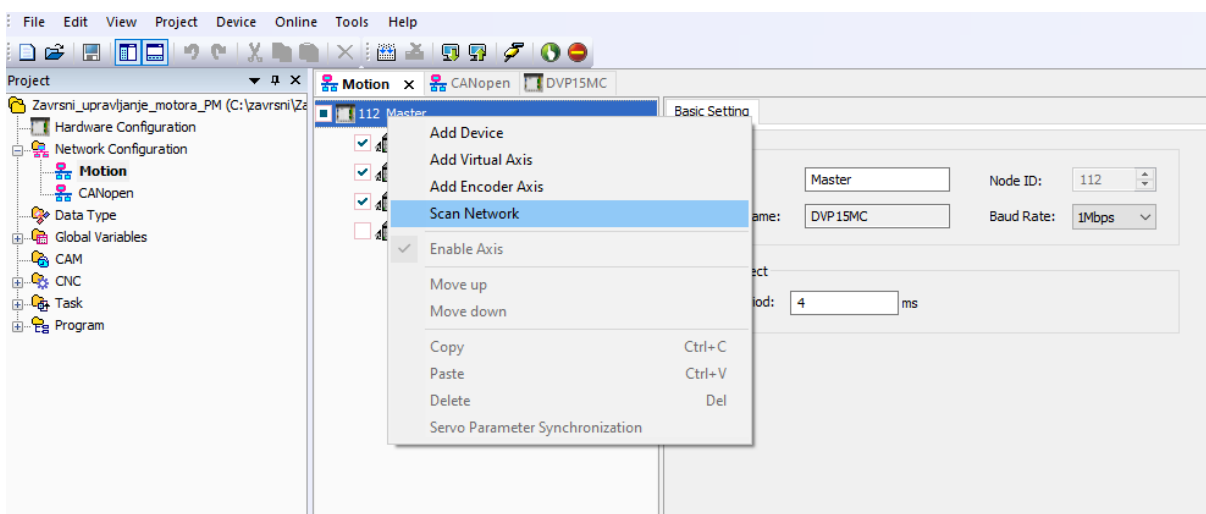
File Edit View Project Device Online Tools Help

Project

Zavrsni_upravljanje_motora_PM (C:\zavrsni\Za
Hardware Configuration
Network Configuration
Motion
CANopen
Data Type
Global Variables
CAM
CNC
Task
Program

Motion ✕ CANopen DVP15MC

112 Master

Add Device
Add Virtual Axis
Add Encoder Axis
Scan Network
Enable Axis
Move up
Move down
Copy Ctrl+C
Paste Ctrl+V
Delete Del
Servo Parameter Synchronization

Basic Setting

Master
Node ID: 112
ame: DVP15MC
Baud Rate: 1Mbps
ect
iod: 4 ms